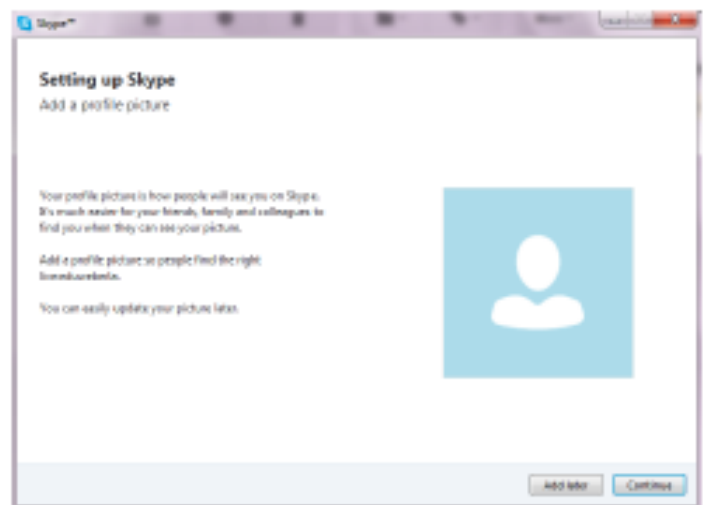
Skype™

Setting up Skype
Add a profile picture

Your profile picture is how people will see you on Skype. It's much easier for your friends, family and colleagues to find you when they can see your picture.

Add a profile picture so people find the right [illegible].

You can easily update your picture later.

Add later
Continue